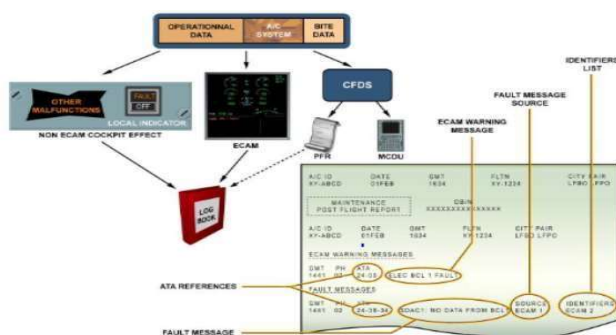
OPERATIONNAL DATA
A/C SYSTEM
BITE DATA

CFDS

OTHER MALFUNCTIONS
FAULT
OFF
LOCAL INDICATOR
NON ECAM COCKPIT EFFECT

ECAM

PFR

MCDU

LOG BOOK

ECAM WARNING MESSAGE

FAULT MESSAGE SOURCE

IDENTIFIERS LIST

A/C ID
XY-ABCD
DATE
01FEB
GMT
1634
FLTN
XY-1234
CITY PAIR
LFBO LFPO

MAINTENANCE
POST FLIGHT REPORT
DBIN
XXXXXXXXXXXXXX

A/C ID
XY-ABCD
DATE
01FEB
GMT
1634
FLTN
XY-1234
CITY PAIR
LFBO LFPO

ECAM WARNING MESSAGES
GMT
1441
PH
02
ATA
24-05
ELEC BCL 1 FAULT

ATA REFERENCES

FAULT MESSAGES
GMT
1441
PH
02
ATA
24-38-34
GCAC1: NO DATA FROM BCL
SOURCE
ECAM 1
IDENTIFIERS
ECAM 2

FAULT MESSAGE